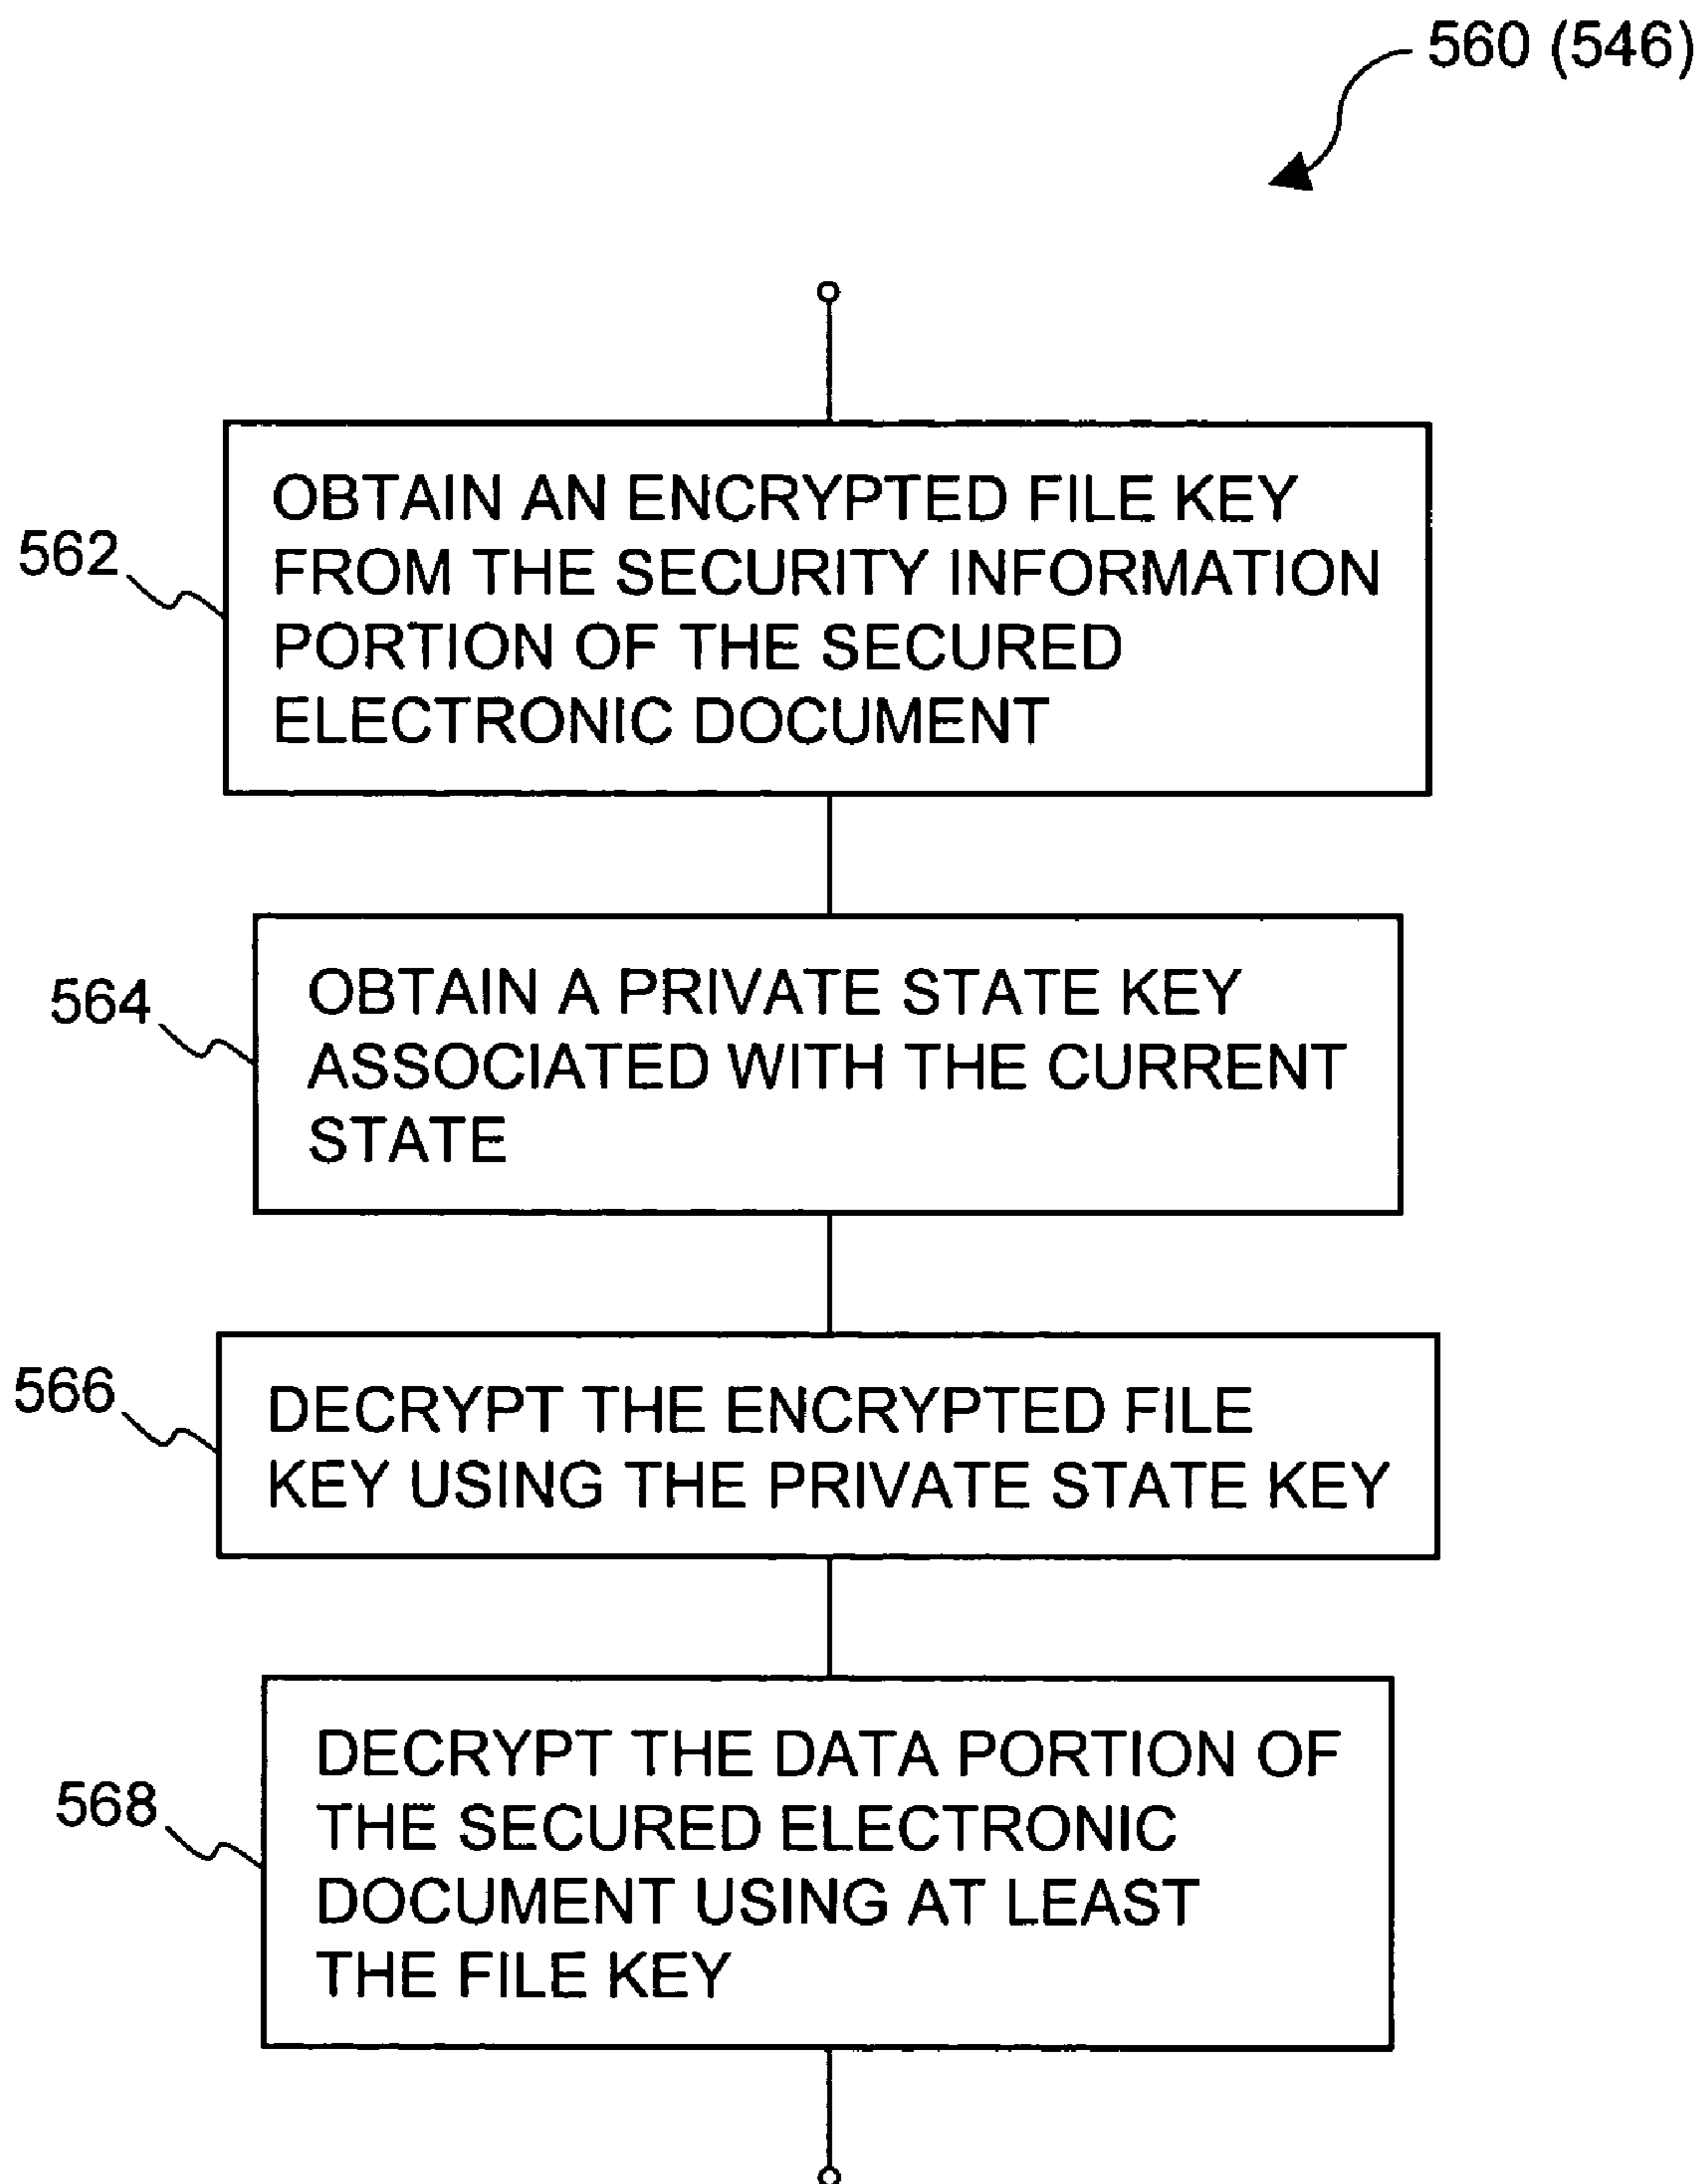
560 (546)

562

OBTAIN AN ENCRYPTED FILE KEY FROM THE SECURITY INFORMATION PORTION OF THE SECURED ELECTRONIC DOCUMENT

564

OBTAIN A PRIVATE STATE KEY ASSOCIATED WITH THE CURRENT STATE

566

DECRYPT THE ENCRYPTED FILE KEY USING THE PRIVATE STATE KEY

568

DECRYPT THE DATA PORTION OF THE SECURED ELECTRONIC DOCUMENT USING AT LEAST THE FILE KEY